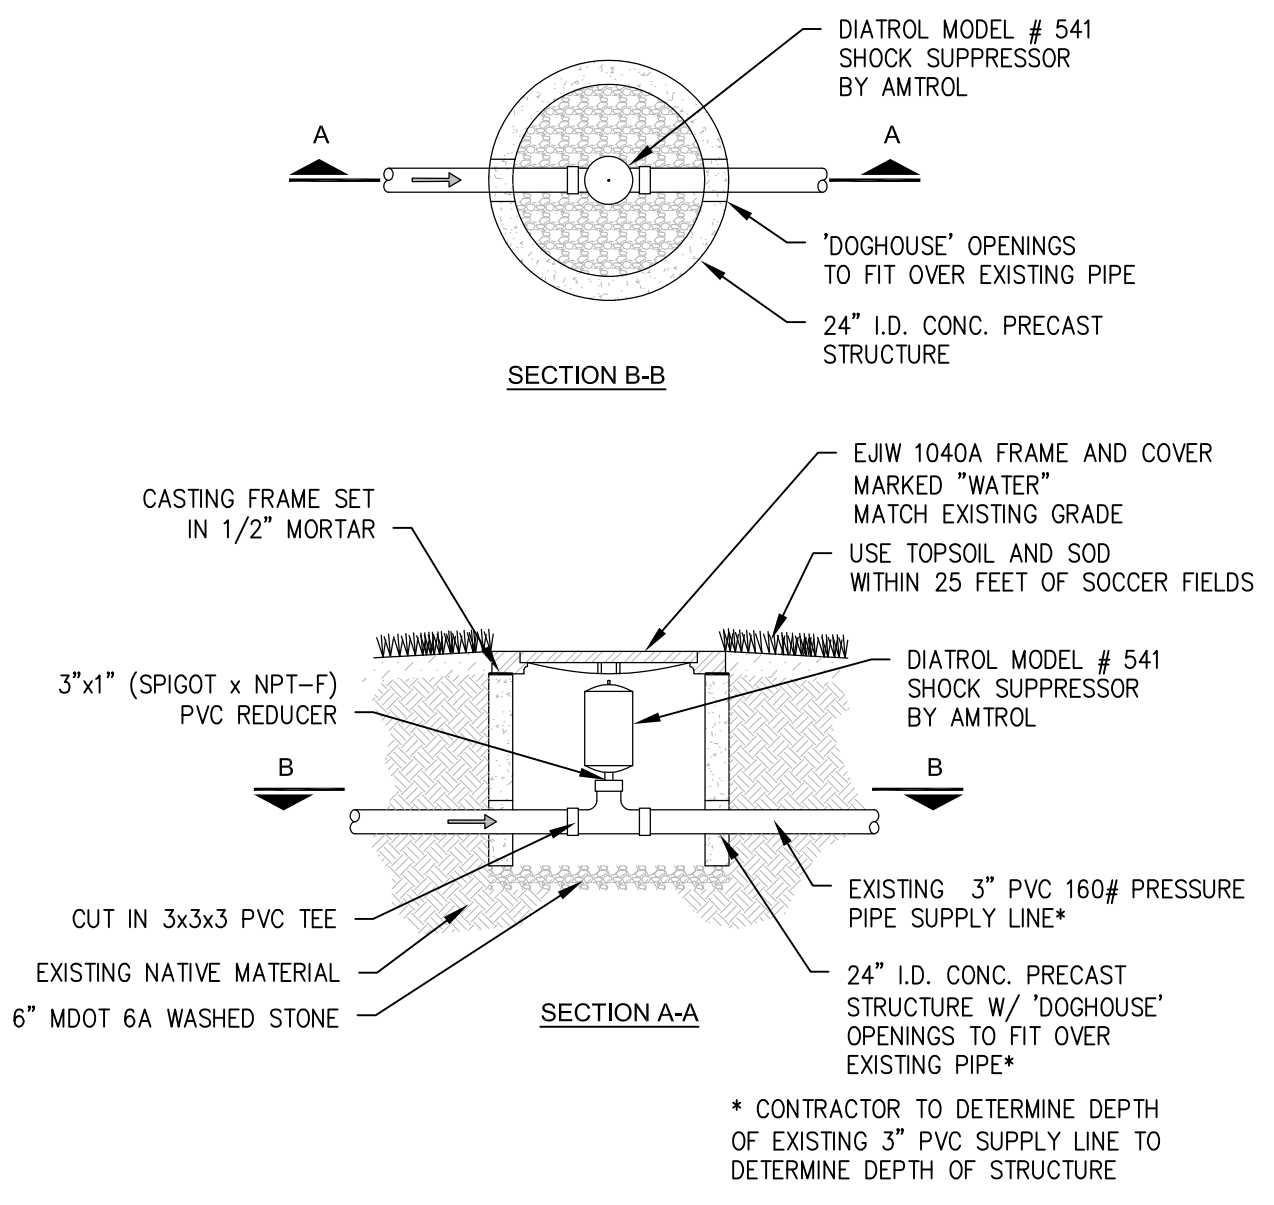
DIATROL MODEL # 541
SHOCK SUPPRESSOR
BY AMTROL

A

A

'DOGHOUSE' OPENINGS
TO FIT OVER EXISTING PIPE

24" I.D. CONC. PRECAST
STRUCTURE

SECTION B-B

EJIW 1040A FRAME AND COVER
MARKED "WATER"
MATCH EXISTING GRADE

CASTING FRAME SET
IN 1/2" MORTAR

USE TOPSOIL AND SOD
WITHIN 25 FEET OF SOCCER FIELDS

3"x1" (SPIGOT x NPT-F)
PVC REDUCER

DIATROL MODEL # 541
SHOCK SUPPRESSOR
BY AMTROL

B

B

EXISTING 3" PVC 160# PRESSURE
PIPE SUPPLY LINE*

CUT IN 3x3x3 PVC TEE

EXISTING NATIVE MATERIAL

24" I.D. CONC. PRECAST
STRUCTURE W/ 'DOGHOUSE'
OPENINGS TO FIT OVER
EXISTING PIPE*

6" MDOT 6A WASHED STONE

SECTION A-A

* CONTRACTOR TO DETERMINE DEPTH
OF EXISTING 3" PVC SUPPLY LINE TO
DETERMINE DEPTH OF STRUCTURE